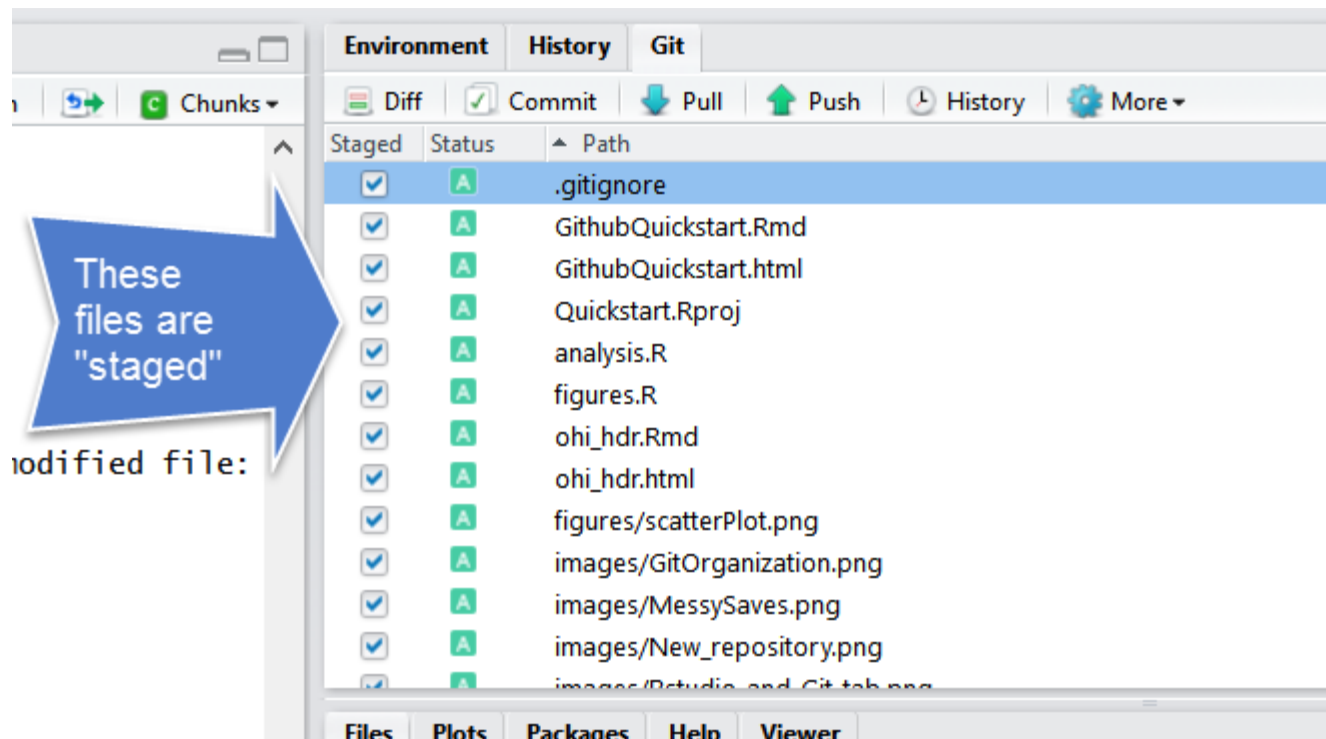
Chunks

Environment History Git

Diff Commit Pull Push History More

| Staged | Status | Path |
|---|---|---|
| ✓ | A | .gitignore |
| ✓ | A | GithubQuickstart.Rmd |
| ✓ | A | GithubQuickstart.html |
| ✓ | A | Quickstart.Rproj |
| ✓ | A | analysis.R |
| ✓ | A | figures.R |
| ✓ | A | ohi_hdr.Rmd |
| ✓ | A | ohi_hdr.html |
| ✓ | A | figures/scatterPlot.png |
| ✓ | A | images/GitOrganization.png |
| ✓ | A | images/MessySaves.png |
| ✓ | A | images/New_repository.png |
| ✓ | A | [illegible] |

These files are "staged"

odified file:

Files Plots Packages Help Viewer